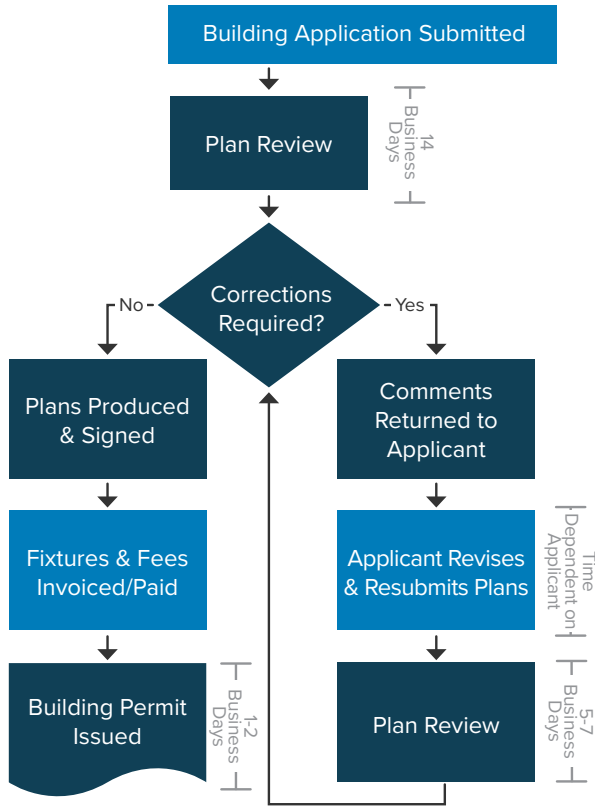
Building Application Submitted

Plan Review

14 Business Days

Corrections Required?

No

Yes

Plans Produced & Signed

Comments Returned to Applicant

Fixtures & Fees Invoiced/Paid

Applicant Revises & Resubmits Plans

Time Dependent on Applicant

Building Permit Issued

1-2 Business Days

Plan Review

5-7 Business Days